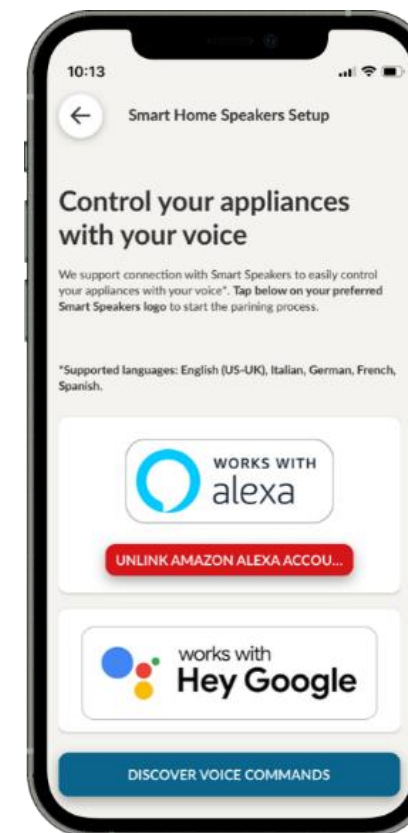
10:13

Smart Home Speakers Setup

Control your appliances with your voice

We support connection with Smart Speakers to easily control your appliances with your voice*. Tap below on your preferred Smart Speakers logo to start the parining process.

*Supported languages: English (US-UK), Italian, German, French, Spanish.

WORKS WITH alexa

UNLINK AMAZON ALEXA ACCOU...

works with Hey Google

DISCOVER VOICE COMMANDS